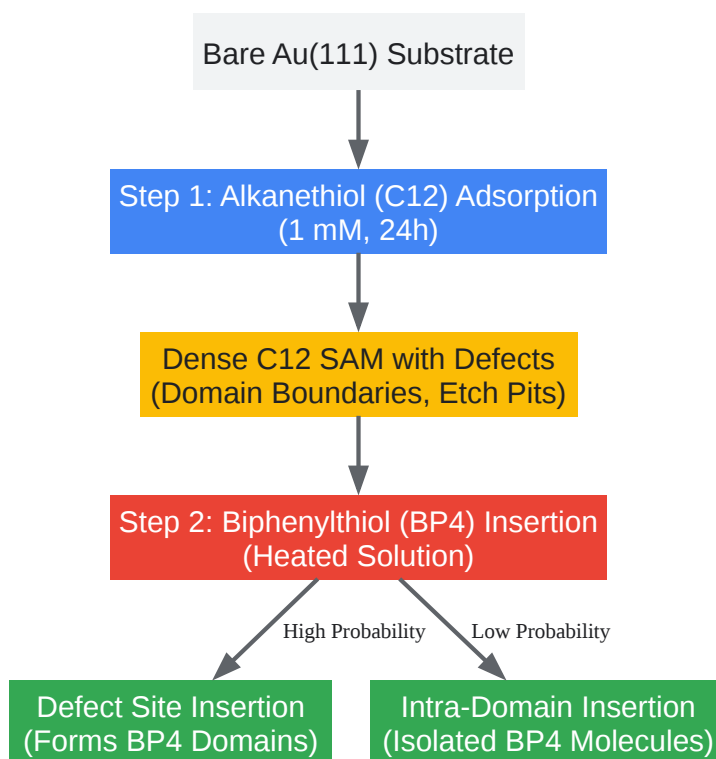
Bare Au(111) Substrate

Step 1: Alkanethiol (C12) Adsorption
(1 mM, 24h)

Dense C12 SAM with Defects
(Domain Boundaries, Etch Pits)

Step 2: Biphenylthiol (BP4) Insertion
(Heated Solution)

High Probability

Low Probability

Defect Site Insertion
(Forms BP4 Domains)

Intra-Domain Insertion
(Isolated BP4 Molecules)